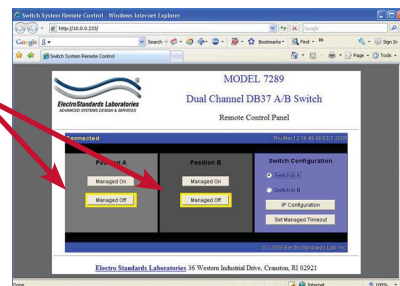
Switch System Remote Control - Windows Internet Explorer

http://10.0.0.233/

Google

Google 8

Search

Bookmarks

Find

Sign In

Switch System Remote Control

Page

Tools

ElectroStandards Laboratories
ADVANCED SYSTEMS DESIGN & SERVICES

MODEL 7289

Dual Channel DB37 A/B Switch

Remote Control Panel

Connected

Thu Mar 12 16:46:16 EDT 2009

Position A

Managed On

Managed Off

Position B

Managed On

Managed Off

Switch Configuration

Switch to A

Switch to B

IP Configuration

Set Managed Timeout

(C) 2009 Electro Standard Labs Inc.

Electro Standards Laboratories 36 Western Industrial Drive, Cranston, RI 02921

Done

Internet

100%